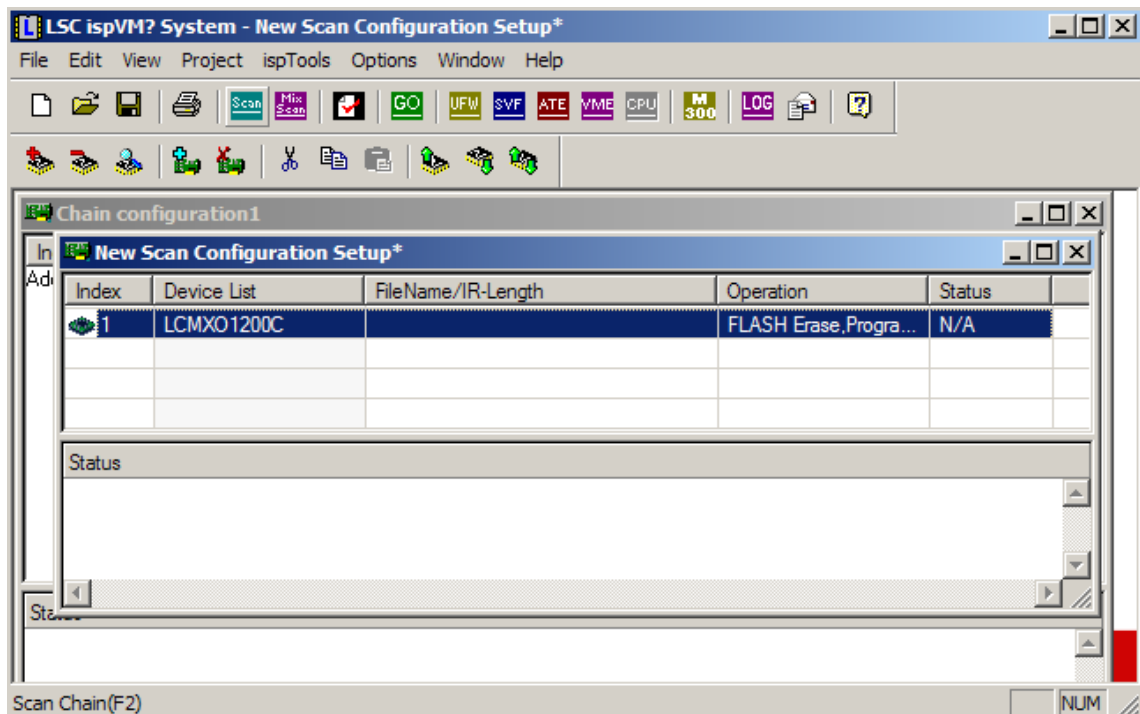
LSC ispVM? System - New Scan Configuration Setup*

File Edit View Project ispTools Options Window Help

Scan Mix Scan GO UFW SVF ATE VME CPU M 300 LOG

Chain configuration1

In
Ad

New Scan Configuration Setup*

| Index | Device List | FileName/IR-Length | Operation | Status |
|---|---|---|---|---|
| 1 | LCMXO1200C | | FLASH Erase,Progra... | N/A |
| | | | | |
| | | | | |
| | | | | |

Status

Sta

Scan Chain(F2) NUM